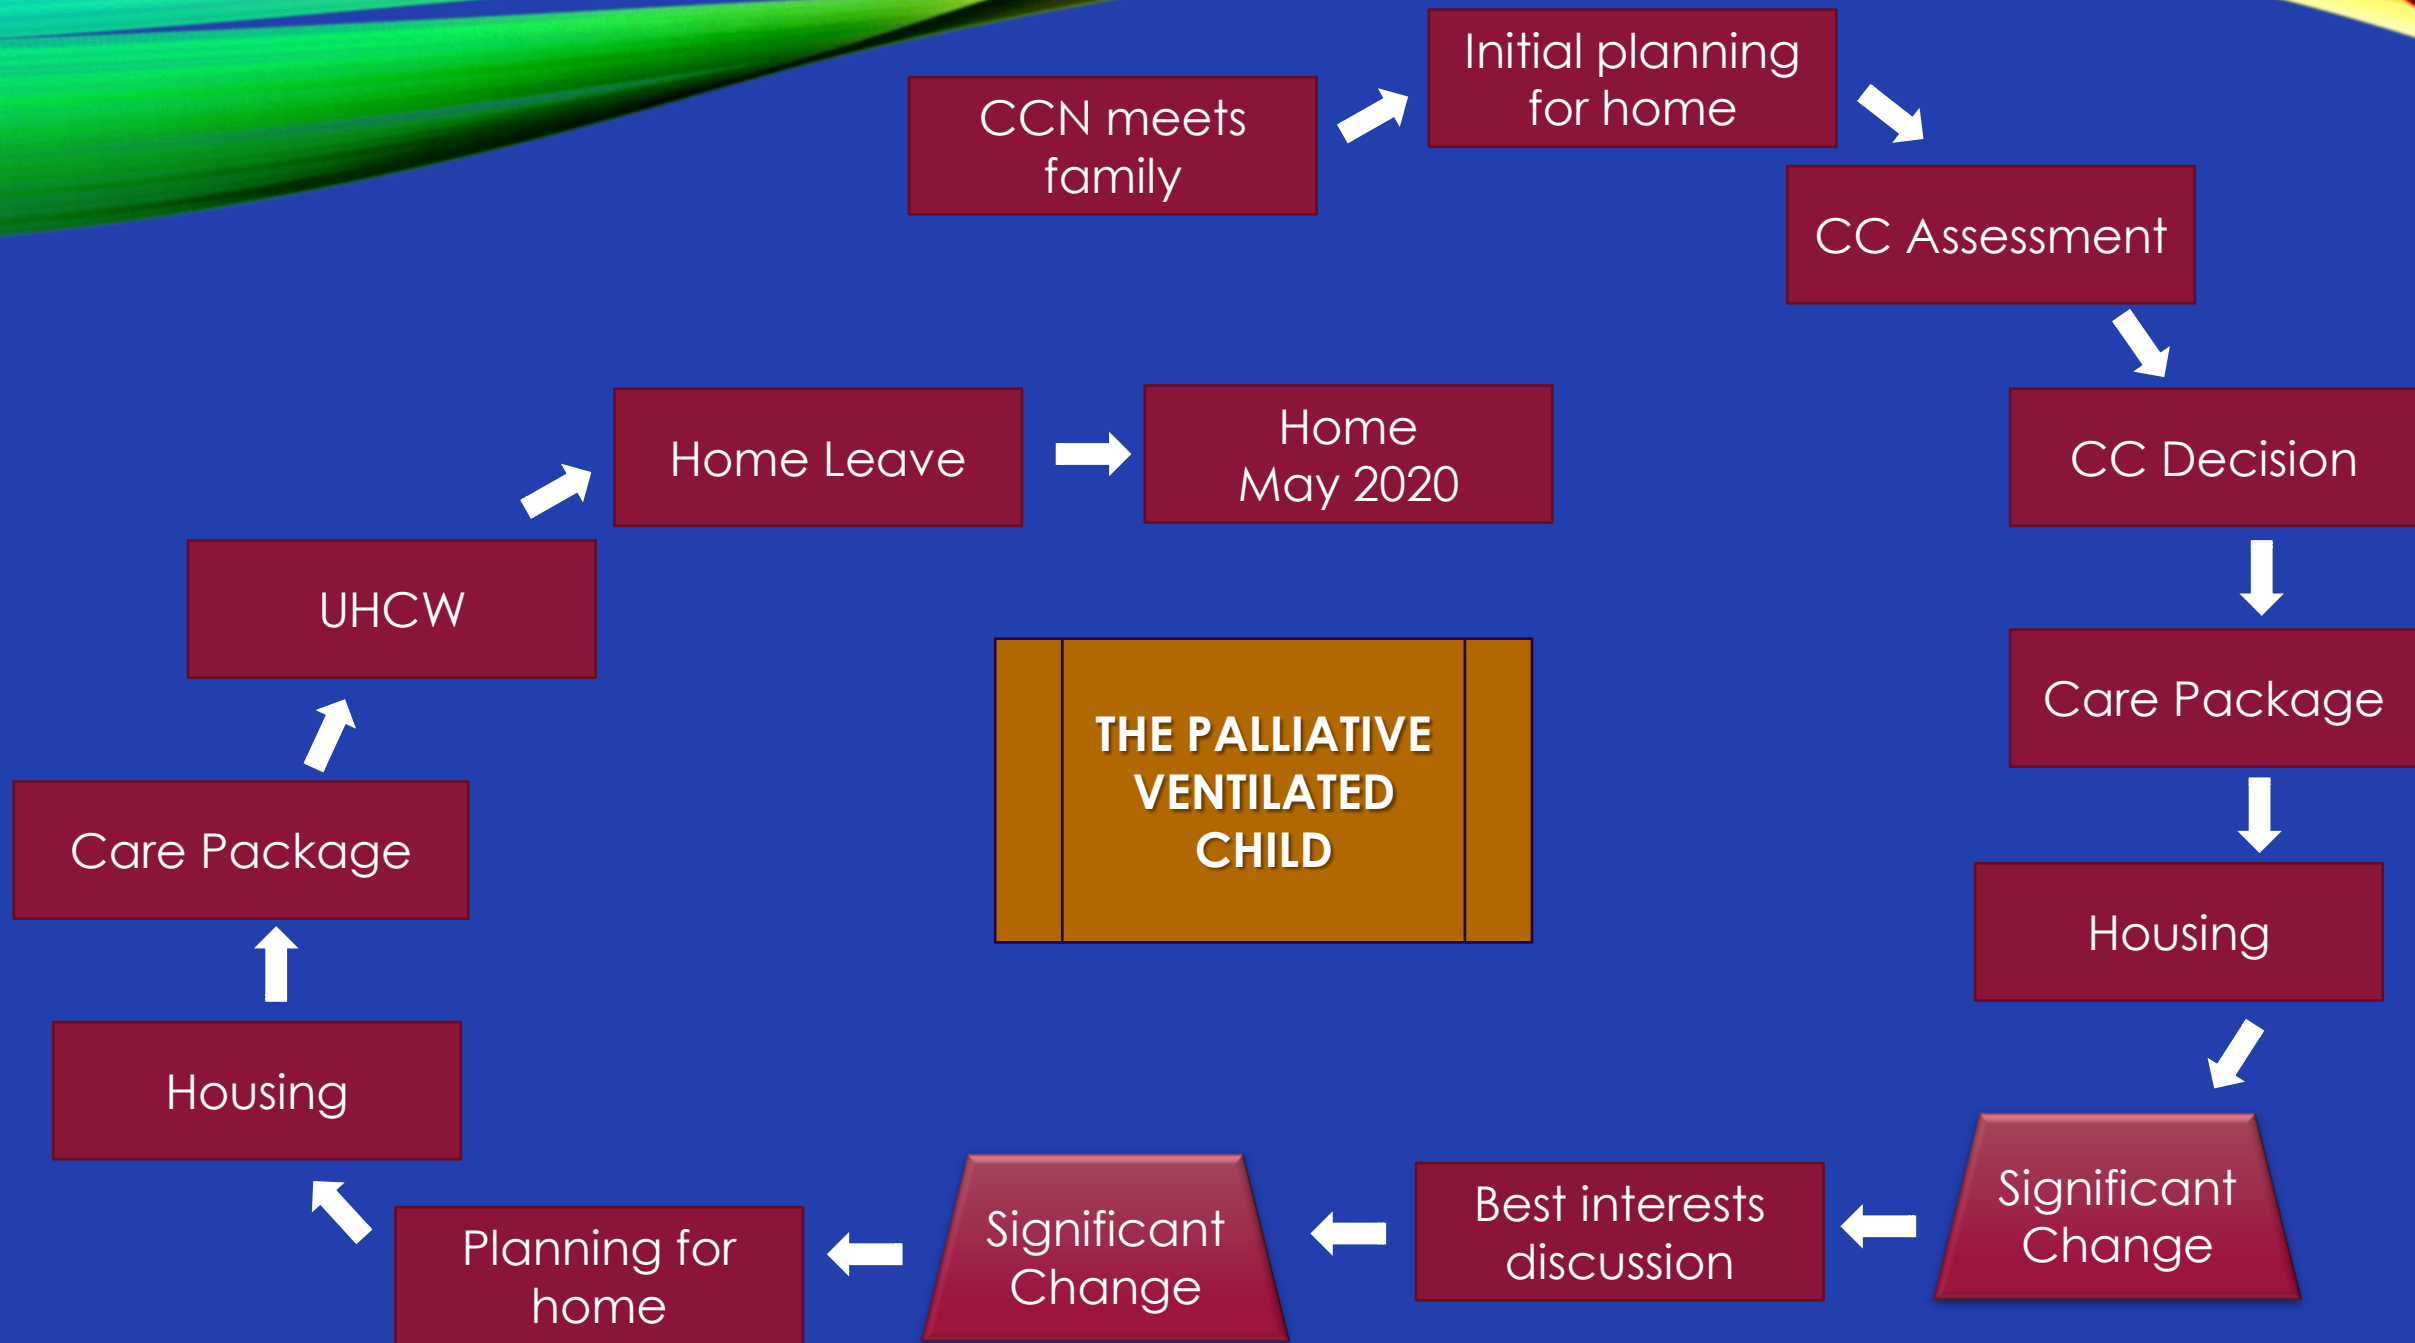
CCN meets family

Initial planning for home

CC Assessment

CC Decision

Care Package

Housing

Significant Change

Best interests discussion

Significant Change

Planning for home

Housing

Care Package

UHCW

Home Leave

Home May 2020

THE PALLIATIVE VENTILATED CHILD